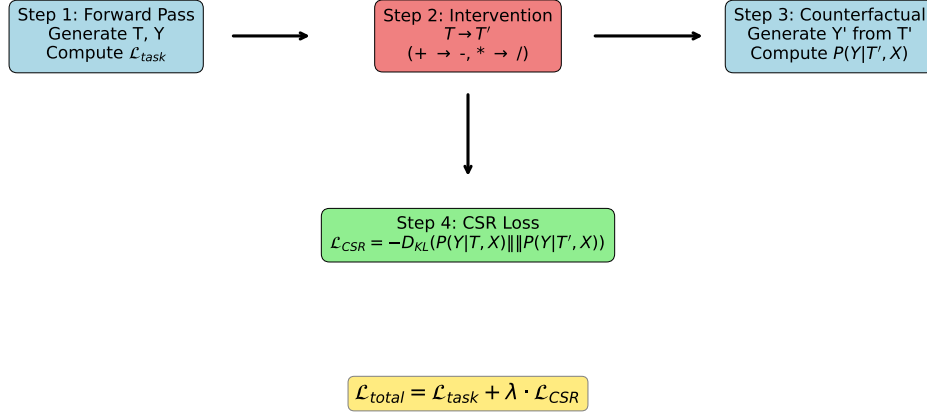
Step 1: Forward Pass
Generate T, Y
Compute $\mathcal{L}_{task}$

Step 2: Intervention
$T \rightarrow T'$
(+ → -, * → /)

Step 3: Counterfactual
Generate Y' from T'
Compute $P(Y|T', X)$

Step 4: CSR Loss
$\mathcal{L}_{CSR} = -D_{KL}(P(Y|T, X) \| P(Y|T', X))$

$\mathcal{L}_{total} = \mathcal{L}_{task} + \lambda \cdot \mathcal{L}_{CSR}$